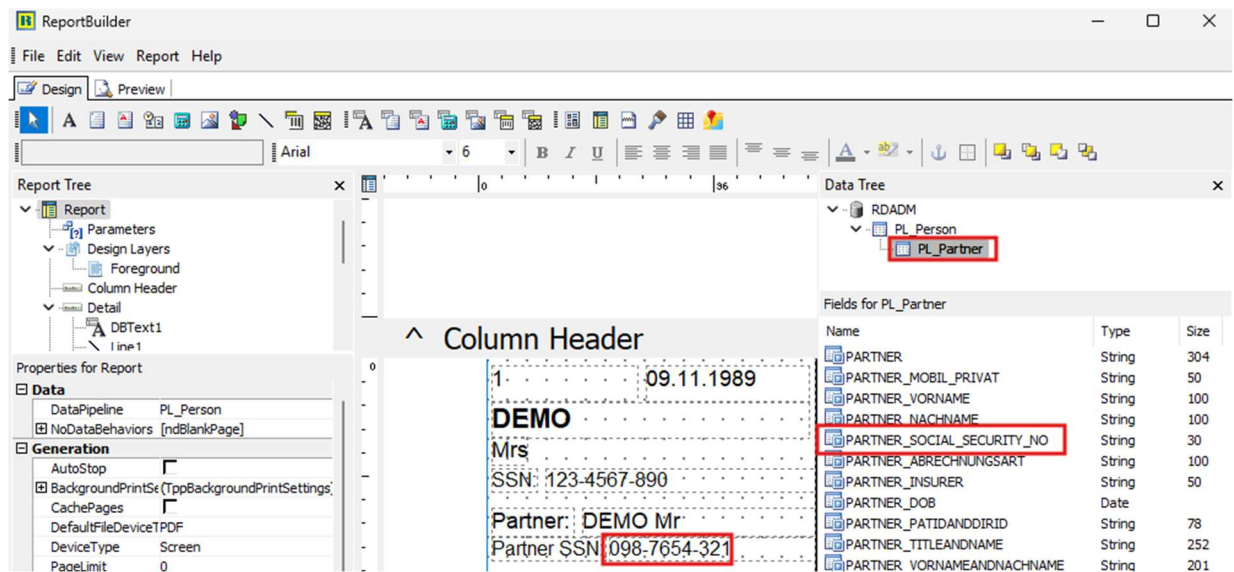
ReportBuilder

File Edit View Report Help

Design Preview

Arial 6

Report Tree
Report
Parameters
Design Layers
Foreground
Column Header
Detail
DBText1
Line1

Properties for Report
Data
DataPipeline PL_Person
NoDataBehaviors [ndBlankPage]
Generation
AutoStop
BackgroundPrintSe (TppBackgroundPrintSettings)
CachePages
DefaultFileDevice PDF
DeviceType Screen
PageLimit 0

0 36

^ Column Header

1 09.11.1989
DEMO
Mrs
SSN: 123-4567-890
Partner: DEMO Mr
Partner SSN: 098-7654-321

Data Tree
RDADM
PL_Person
PL_Partner

Fields for PL_Partner

| Name | Type | Size |
|---|---|---|
| PARTNER | String | 304 |
| PARTNER_MOBIL_PRIVAT | String | 50 |
| PARTNER_VORNAME | String | 100 |
| PARTNER_NACHNAME | String | 100 |
| PARTNER_SOCIAL_SECURITY_NO | String | 30 |
| PARTNER_ABRECHNUNGSART | String | 100 |
| PARTNER_INSURER | String | 50 |
| PARTNER_DOB | Date | |
| PARTNER_PATIDANDDIRID | String | 78 |
| PARTNER_TITLEANDNAME | String | 252 |
| PARTNER_VORNAMEANDNACHNAME | String | 201 |